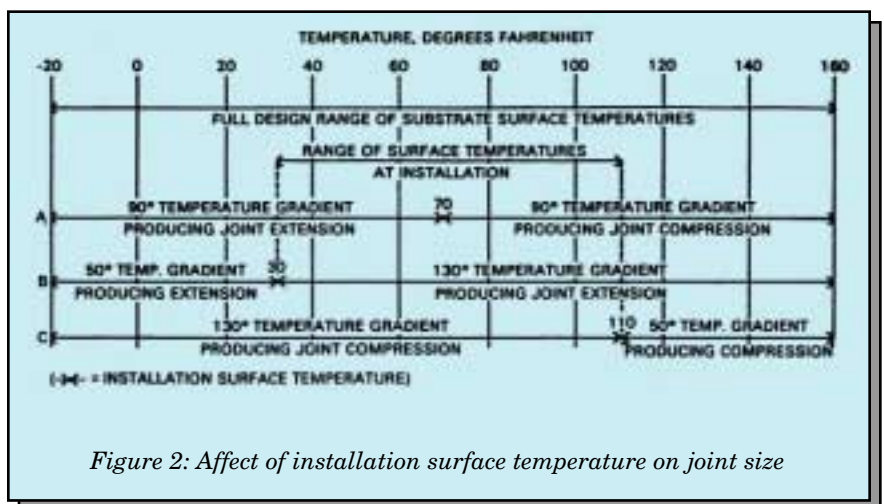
TEMPERATURE, DEGREES FAHRENHEIT

-20 0 20 40 60 80 100 120 140 160

FULL DESIGN RANGE OF SUBSTRATE SURFACE TEMPERATURES

RANGE OF SURFACE TEMPERATURES AT INSTALLATION

A 90° TEMPERATURE GRADIENT PRODUCING JOINT EXTENSION 70 90° TEMPERATURE GRADIENT PRODUCING JOINT COMPRESSION

B 50° TEMP. GRADIENT PRODUCING EXTENSION 30 130° TEMPERATURE GRADIENT PRODUCING JOINT EXTENSION

C 130° TEMPERATURE GRADIENT PRODUCING JOINT COMPRESSION 110 50° TEMP. GRADIENT PRODUCING COMPRESSION

(-⋈- = INSTALLATION SURFACE TEMPERATURE)

Figure 2: Affect of installation surface temperature on joint size